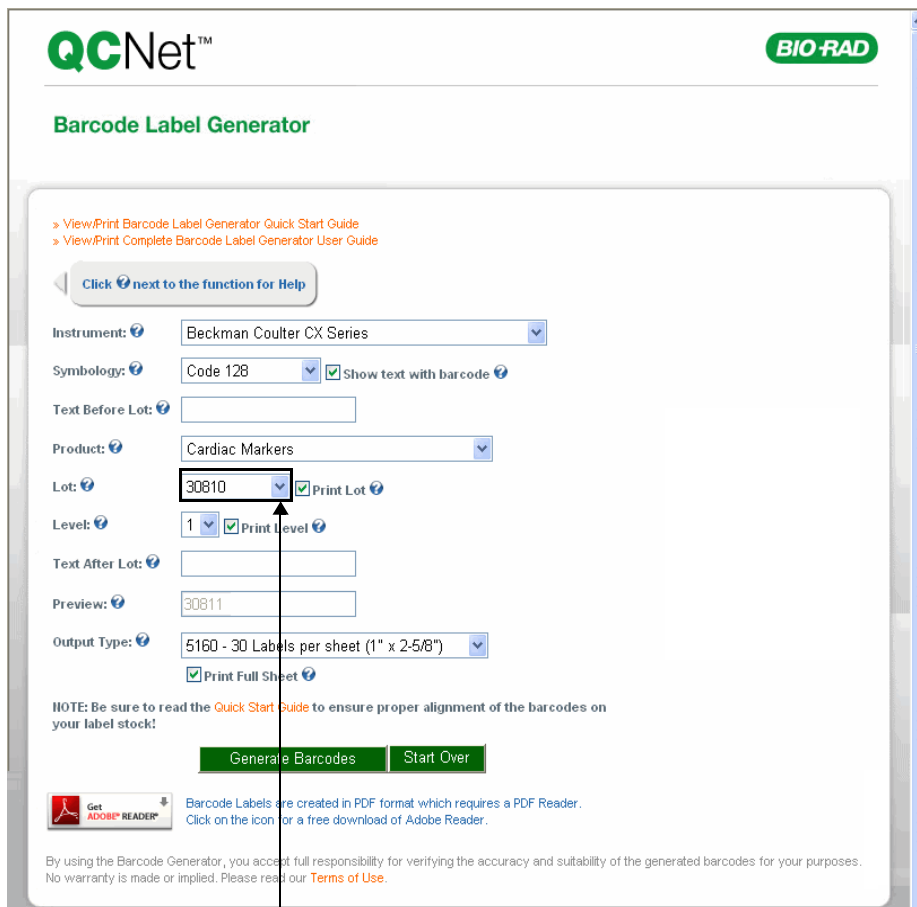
QCNet™

BIO-RAD

Barcode Label Generator

» View/Print Barcode Label Generator Quick Start Guide
» View/Print Complete Barcode Label Generator User Guide

Click ? next to the function for Help

Instrument: ? Beckman Coulter CX Series

Symbology: ? Code 128 Show text with barcode ?

Text Before Lot: ?

Product: ? Cardiac Markers

Lot: ? 30810 Print Lot ?

Level: ? 1 Print Level ?

Text After Lot: ?

Preview: ? 30811

Output Type: ? 5160 - 30 Labels per sheet (1" x 2-5/8")

Print Full Sheet ?

NOTE: Be sure to read the Quick Start Guide to ensure proper alignment of the barcodes on your label stock!

Generate Barcodes Start Over

Get ADOBE® READER®

Barcode Labels are created in PDF format which requires a PDF Reader.
Click on the icon for a free download of Adobe Reader.

By using the Barcode Generator, you accept full responsibility for verifying the accuracy and suitability of the generated barcodes for your purposes. No warranty is made or implied. Please read our Terms of Use.